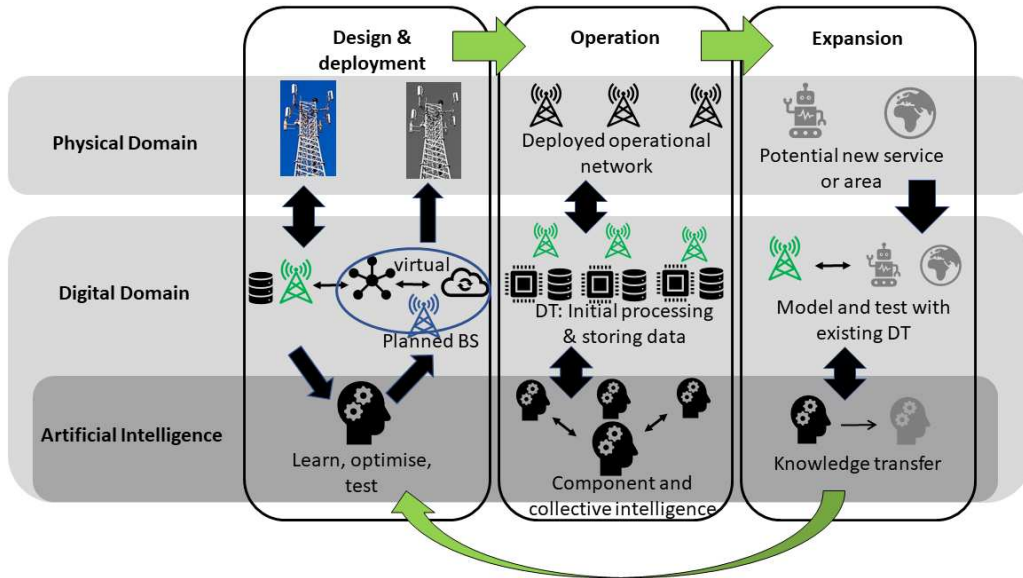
Design & deployment

Operation

Expansion

Physical Domain

Digital Domain

Artificial Intelligence

Deployed operational network

Potential new service or area

virtual

Planned BS

DT: Initial processing & storing data

Model and test with existing DT

Learn, optimise, test

Component and collective intelligence

Knowledge transfer